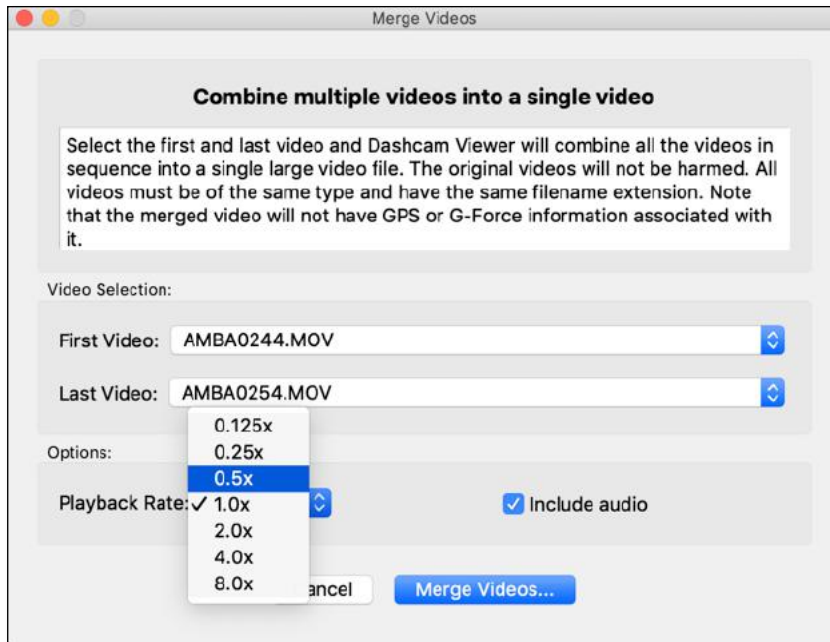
Merge Videos

Combine multiple videos into a single video

Select the first and last video and Dashcam Viewer will combine all the videos in sequence into a single large video file. The original videos will not be harmed. All videos must be of the same type and have the same filename extension. Note that the merged video will not have GPS or G-Force information associated with it.

Video Selection:

First Video: AMBA0244.MOV

Last Video: AMBA0254.MOV

Options:

Playback Rate: 0.125x 0.25x 0.5x ✓ 1.0x 2.0x 4.0x 8.0x

Include audio

ancel

Merge Videos...